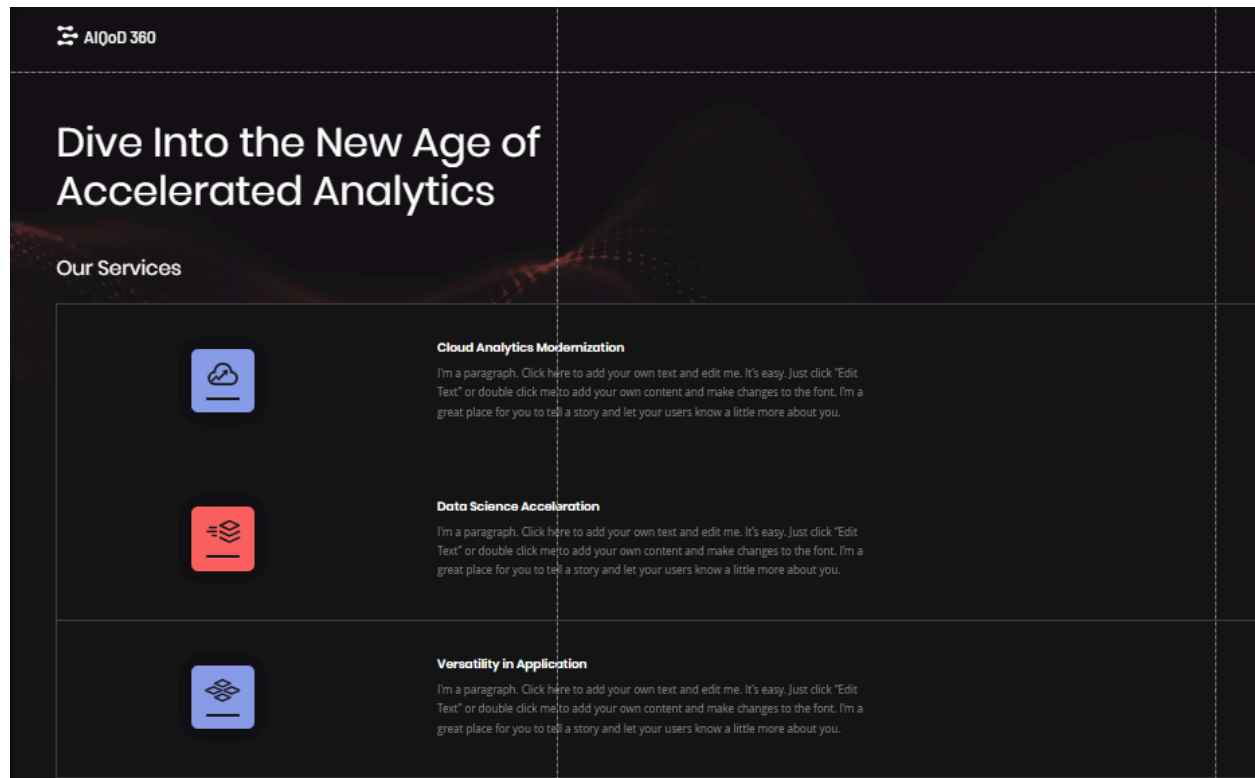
AIQoD 360

Dive Into the New Age of Accelerated Analytics

Our Services

Cloud Analytics Modernization

I'm a paragraph. Click here to add your own text and edit me. It's easy. Just click "Edit Text" or double click me to add your own content and make changes to the font. I'm a great place for you to tell a story and let your users know a little more about you.

Data Science Acceleration

I'm a paragraph. Click here to add your own text and edit me. It's easy. Just click "Edit Text" or double click me to add your own content and make changes to the font. I'm a great place for you to tell a story and let your users know a little more about you.

Versatility in Application

I'm a paragraph. Click here to add your own text and edit me. It's easy. Just click "Edit Text" or double click me to add your own content and make changes to the font. I'm a great place for you to tell a story and let your users know a little more about you.